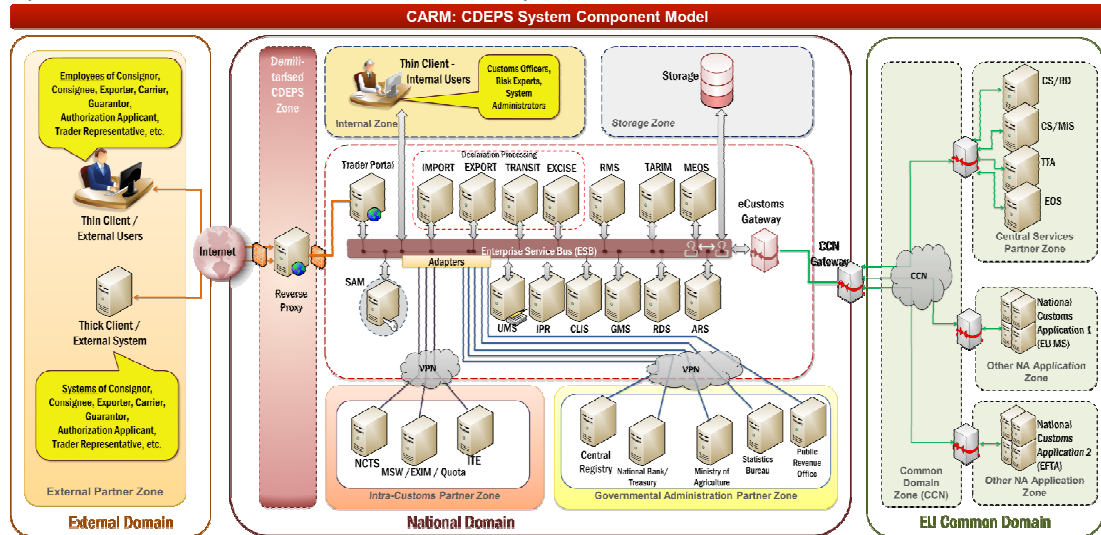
CARM: CDEPS System Component Model

Employees of Consignor, Consignee, Exporter, Carrier, Guarantor, Authorization Applicant, Trader Representative, etc.

Thin Client / External Users

Internet

Thick Client / External System

Systems of Consignor, Consignee, Exporter, Carrier, Guarantor, Authorization Applicant, Trader Representative, etc.

External Partner Zone

External Domain

Demilitarised CDEPS Zone

Reverse Proxy

Thin Client - Internal Users

Customs Officers, Risk Experts, System Administrators

Internal Zone

Storage

Storage Zone

Trader Portal

Declaration Processing

IMPORT

EXPORT

TRANSIT

EXCISE

RMS

TARIM

MEOS

eCustoms Gateway

Enterprise Service Bus (ESB)

Adapters

SAM

UMS

IPR

CLIS

GMS

RDS

ARS

VPN

VPN

NCTS

MSW / EXIM / Quota

ITE

Intra-Customs Partner Zone

Central Registry

National Bank/ Treasury

Ministry of Agriculture

Statistics Bureau

Public Revenue Office

Governmental Administration Partner Zone

National Domain

CCN Gateway

CCN

Common Domain Zone (CCN)

CS/RD

CS/MIS

TTA

EOS

Central Services Partner Zone

National Customs Application 1 (EU MS)

Other NA Application Zone

National Customs Application 2 (EFTA)

Other NA Application Zone

EU Common Domain